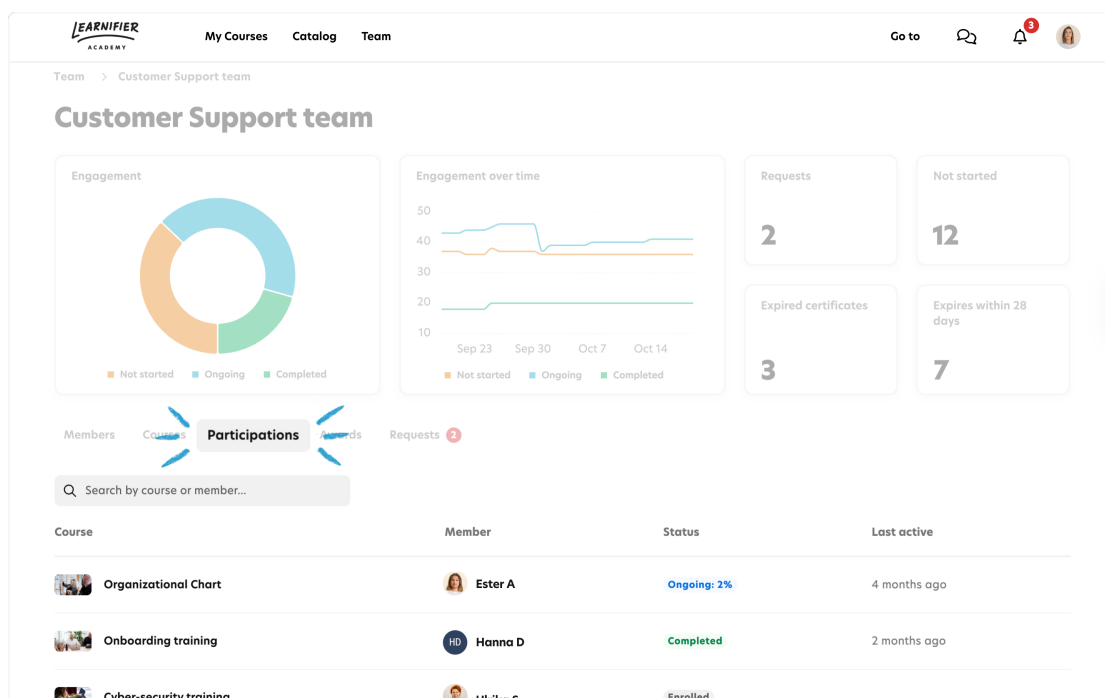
LEARNIFIER ACADEMY

My Courses Catalog Team

Go to 3

Team > Customer Support team

Customer Support team

Engagement

Not started Ongoing Completed

Engagement over time

50
40
30
20
10

Sep 23 Sep 30 Oct 7 Oct 14

Not started Ongoing Completed

Requests
2

Not started
12

Expired certificates
3

Expires within 28 days
7

Members Courses Participations Awards Requests 2

Search by course or member...

| Course | Member | Status | Last active |
|---|---|---|---|
| Organizational Chart | Ester A | Ongoing: 2% | 4 months ago |
| Onboarding training | HD Hanna D | Completed | 2 months ago |
| Cyber-security training | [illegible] | Enrolled | |